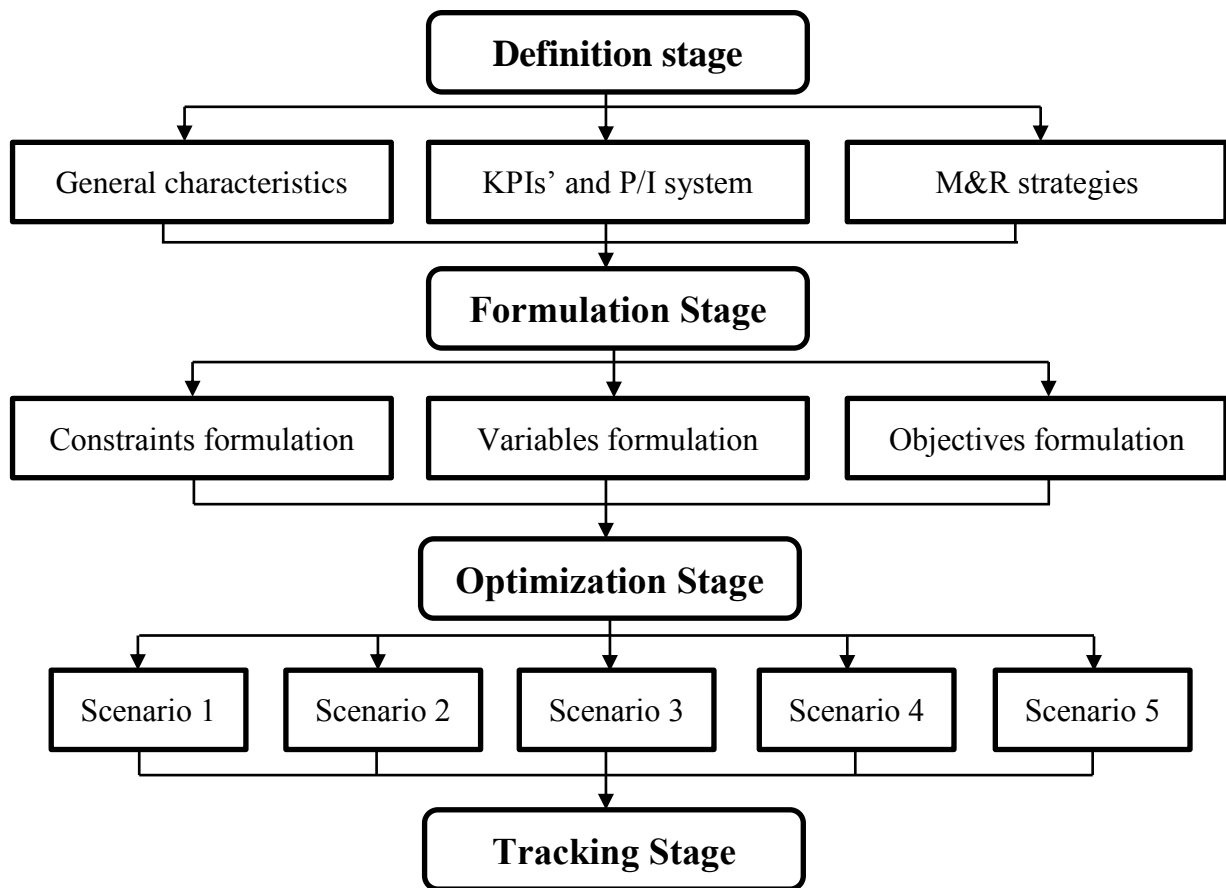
Definition stage

General characteristics

KPIs' and P/I system

M&R strategies

Formulation Stage

Constraints formulation

Variables formulation

Objectives formulation

Optimization Stage

Scenario 1

Scenario 2

Scenario 3

Scenario 4

Scenario 5

Tracking Stage